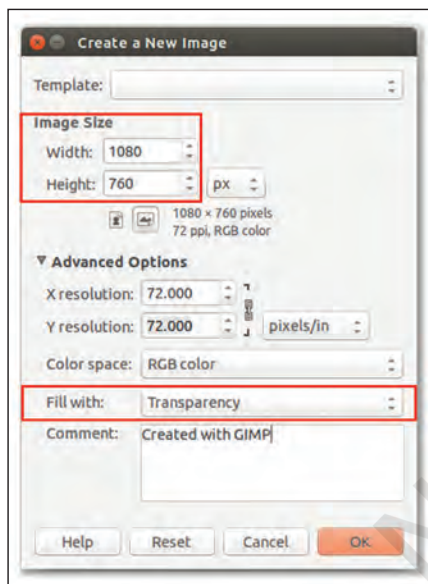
Create a New Image

Template:

Image Size

Width: 1080

Height: 760 px

1080 × 760 pixels
72 ppi, RGB color

▼ Advanced Options

X resolution: 72.000

Y resolution: 72.000 pixels/in

Color space: RGB color

Fill with: Transparency

Comment: Created with GIMP

Help Reset Cancel OK